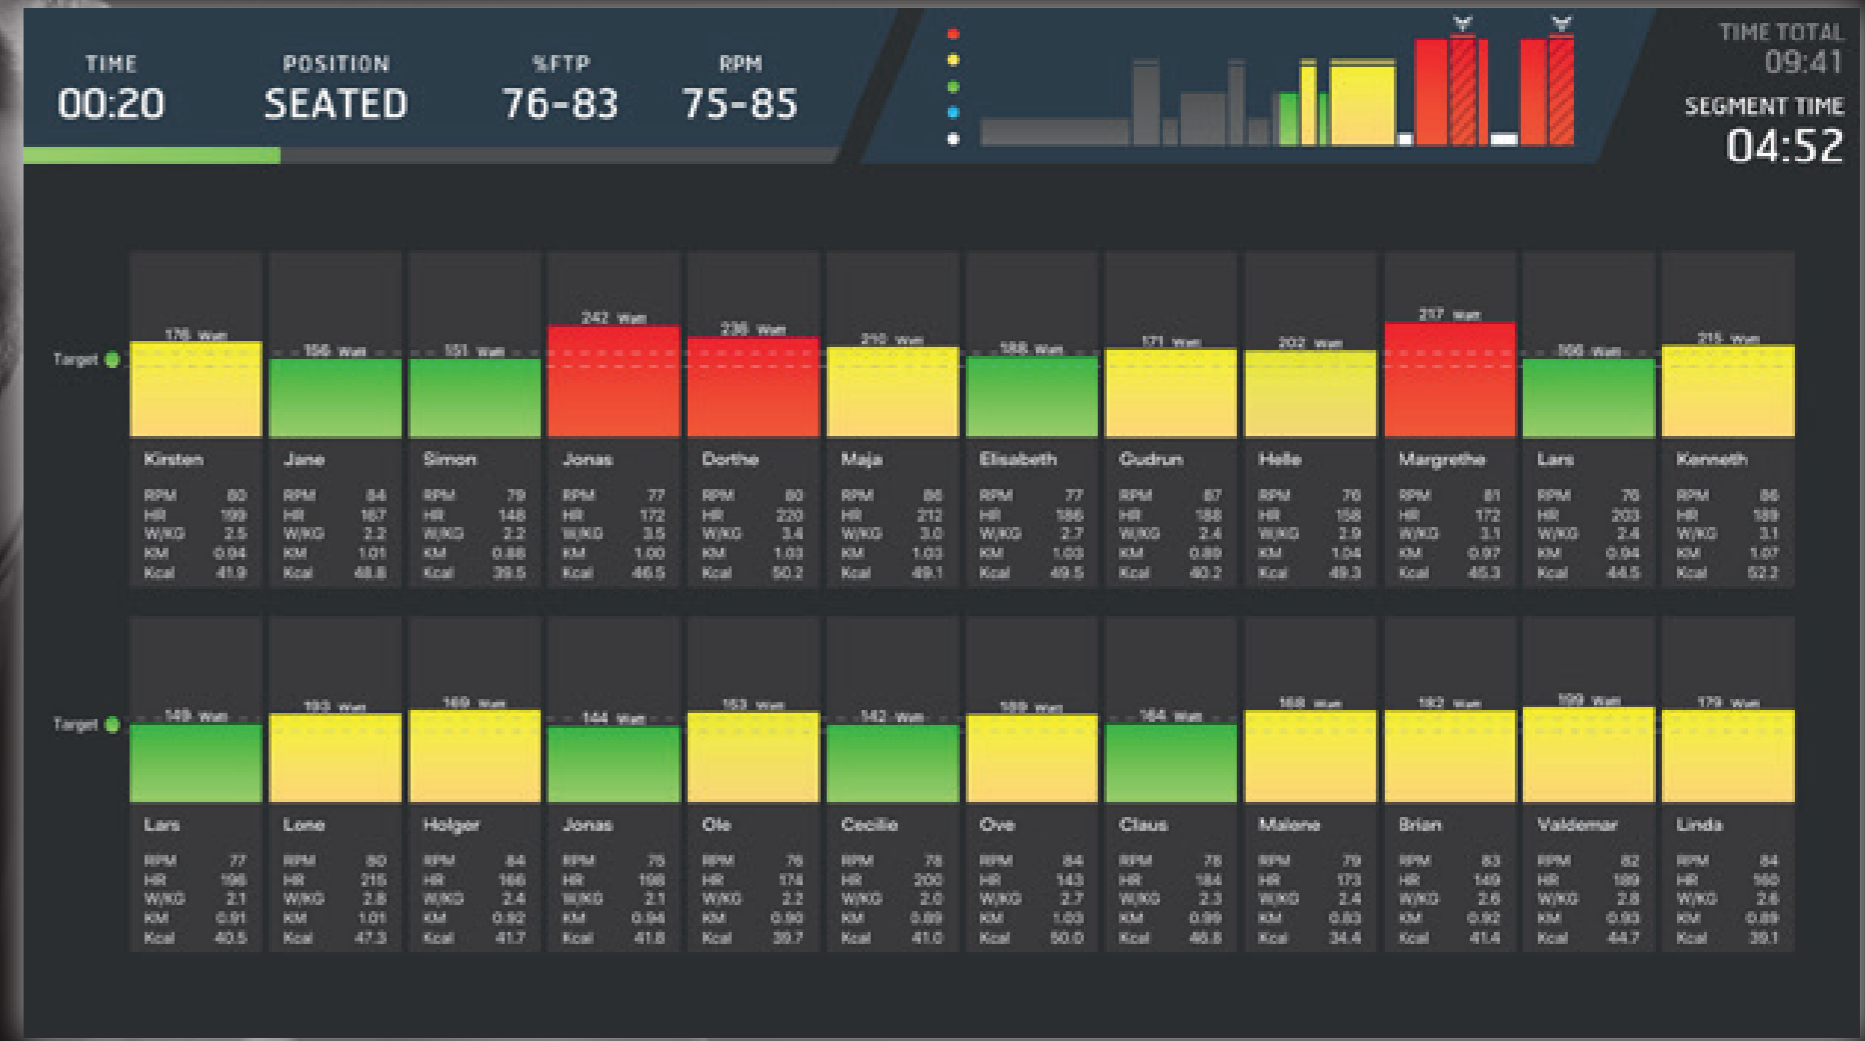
TIME
00:20

POSITION
SEATED

%FTP
76-83

RPM
75-85

TIME TOTAL
09:41

SEGMENT TIME
04:52

Target

176 Watt
Kirsten
RPM 80
HR 199
W/KG 2.5
KM 0.94
Kcal 41.9

156 Watt
Jane
RPM 84
HR 167
W/KG 2.2
KM 1.01
Kcal 48.8

151 Watt
Simon
RPM 79
HR 148
W/KG 2.2
KM 0.88
Kcal 39.5

242 Watt
Jonas
RPM 77
HR 172
W/KG 3.5
KM 1.00
Kcal 46.5

236 Watt
Dorthe
RPM 80
HR 220
W/KG 3.4
KM 1.03
Kcal 50.2

210 Watt
Maja
RPM 86
HR 212
W/KG 3.0
KM 1.03
Kcal 49.1

188 Watt
Elisabeth
RPM 77
HR 186
W/KG 2.7
KM 1.03
Kcal 49.5

171 Watt
Gudrun
RPM 87
HR 188
W/KG 2.4
KM 0.89
Kcal 40.2

202 Watt
Helle
RPM 76
HR 158
W/KG 2.9
KM 1.04
Kcal 49.3

217 Watt
Margrethe
RPM 81
HR 172
W/KG 3.1
KM 0.97
Kcal 45.3

166 Watt
Lars
RPM 76
HR 203
W/KG 2.4
KM 0.94
Kcal 44.5

215 Watt
Kenneth
RPM 86
HR 189
W/KG 3.1
KM 1.07
Kcal 52.2

Target

149 Watt
Lars
RPM 77
HR 196
W/KG 2.1
KM 0.91
Kcal 40.5

193 Watt
Lone
RPM 80
HR 215
W/KG 2.8
KM 1.01
Kcal 47.3

169 Watt
Holger
RPM 84
HR 166
W/KG 2.4
KM 0.92
Kcal 41.7

144 Watt
Jonas
RPM 76
HR 198
W/KG 2.1
KM 0.94
Kcal 41.8

153 Watt
Ole
RPM 76
HR 174
W/KG 2.2
KM 0.90
Kcal 39.7

142 Watt
Cecilie
RPM 78
HR 200
W/KG 2.0
KM 0.89
Kcal 41.0

189 Watt
Ove
RPM 84
HR 143
W/KG 2.7
KM 1.03
Kcal 50.0

164 Watt
Claus
RPM 78
HR 184
W/KG 2.3
KM 0.99
Kcal 46.8

168 Watt
Malene
RPM 79
HR 173
W/KG 2.4
KM 0.83
Kcal 34.4

182 Watt
Brian
RPM 83
HR 149
W/KG 2.6
KM 0.92
Kcal 41.4

199 Watt
Valdemar
RPM 82
HR 189
W/KG 2.8
KM 0.93
Kcal 44.7

179 Watt
Linda
RPM 84
HR 160
W/KG 2.6
KM 0.89
Kcal 39.1